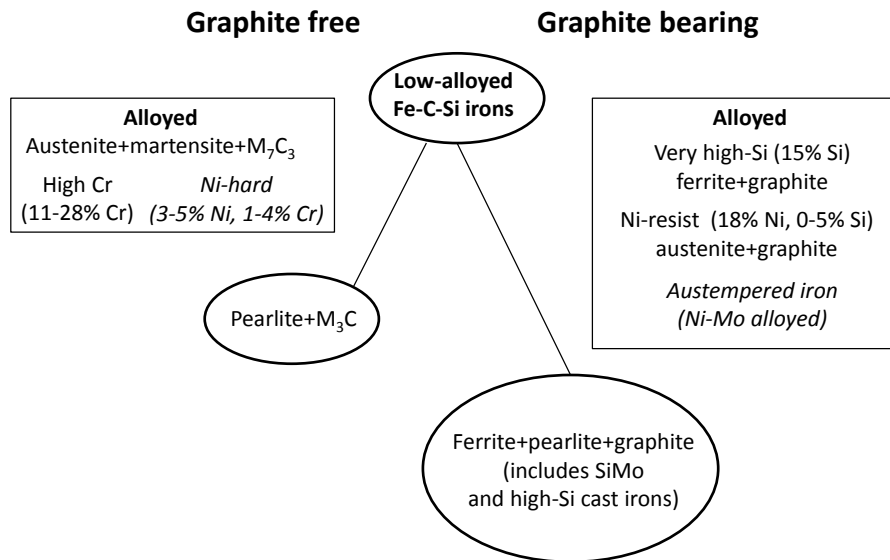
Graphite free

Graphite bearing

Low-alloyed Fe-C-Si irons

Alloyed
Austenite+martensite+$M_7C_3$
High Cr (11-28% Cr)
*Ni-hard* *(3-5% Ni, 1-4% Cr)*

Alloyed
Very high-Si (15% Si) ferrite+graphite
Ni-resist (18% Ni, 0-5% Si) austenite+graphite
*Austempered iron* *(Ni-Mo alloyed)*

Pearlite+$M_3C$

Ferrite+pearlite+graphite (includes SiMo and high-Si cast irons)